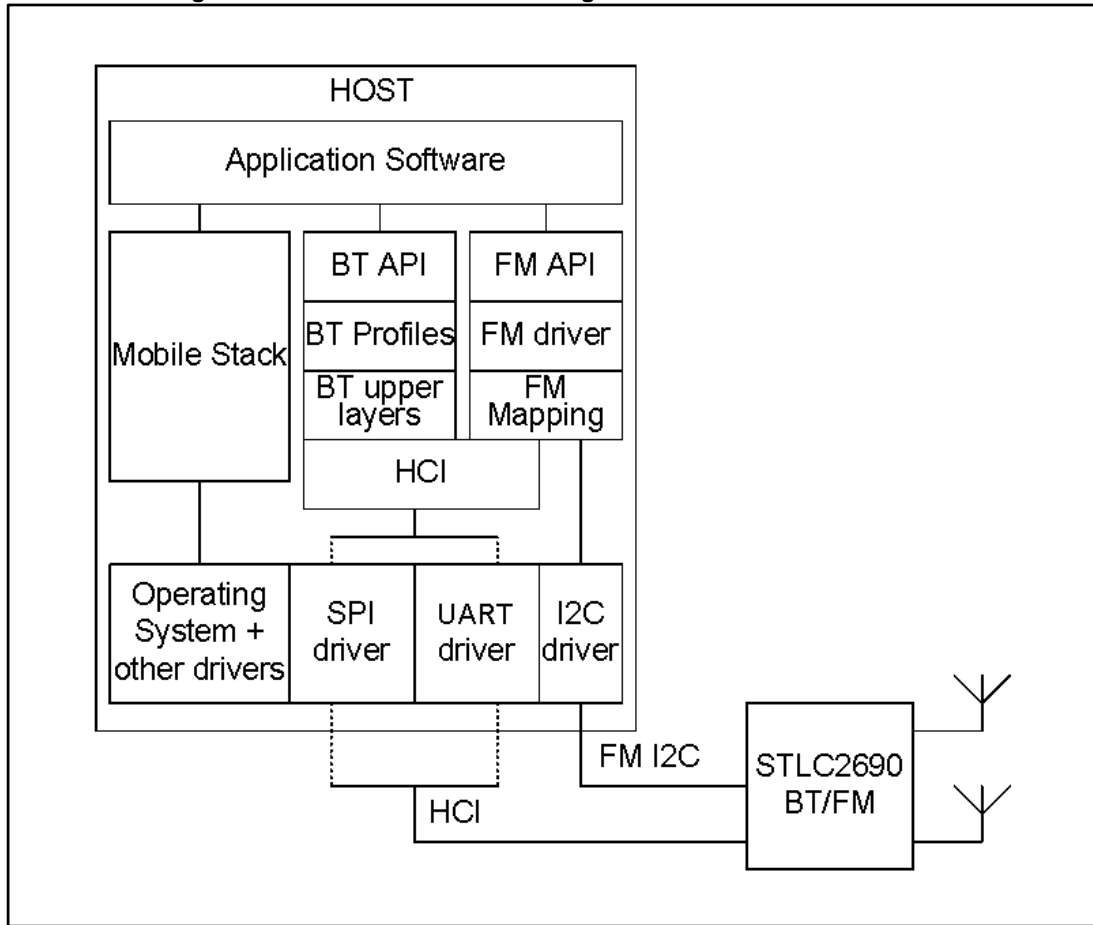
HOST

Application Software

Mobile Stack

BT API

BT Profiles

BT upper layers

FM API

FM driver

FM Mapping

HCI

Operating System + other drivers

SPI driver

UART driver

I2C driver

FM I2C

HCI

STLC2690 BT/FM